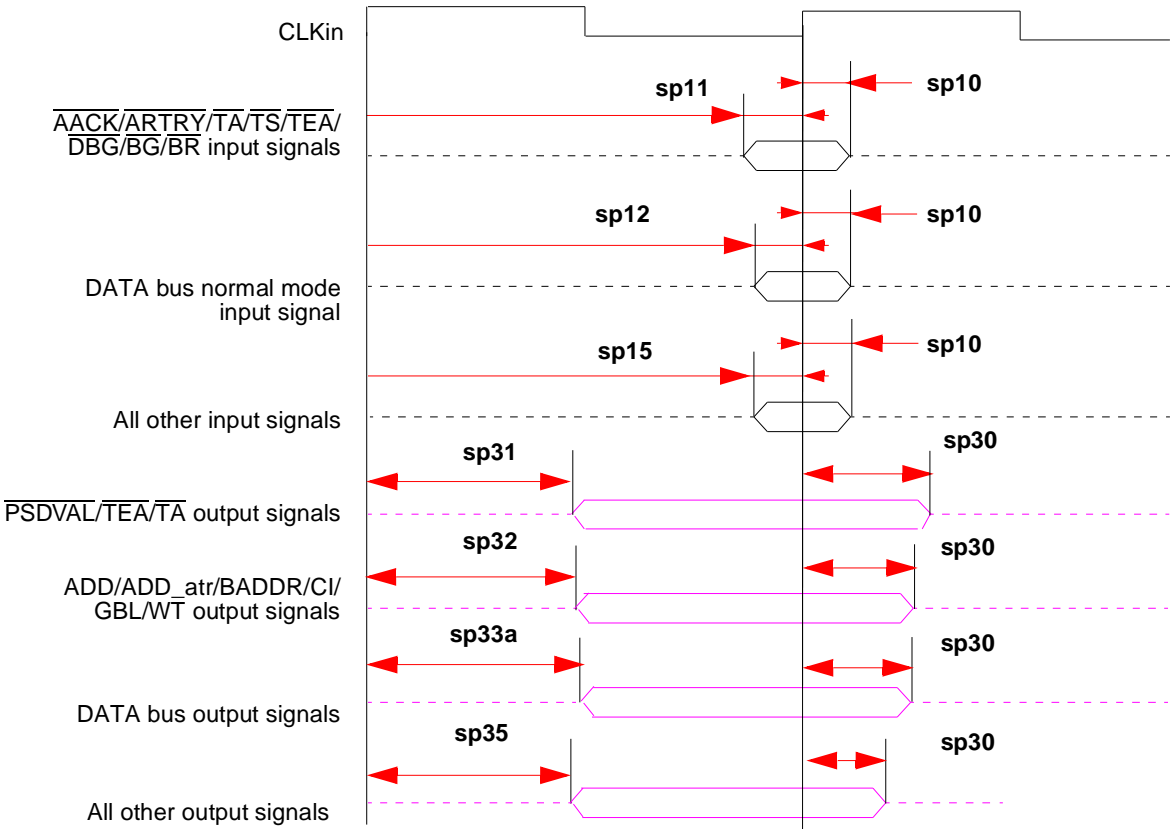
CLKin

sp11

sp10

$\overline{AACK}/\overline{ARTRY}/\overline{TA}/\overline{TS}/\overline{TEA}/$ $\overline{DBG}/\overline{BG}/\overline{BR}$ input signals

sp12

sp10

DATA bus normal mode input signal

sp15

sp10

All other input signals

sp31

sp30

$\overline{PSDVAL}/\overline{TEA}/\overline{TA}$ output signals

sp32

sp30

ADD/ADD_atr/BADDR/CI/ GBL/WT output signals

sp33a

sp30

DATA bus output signals

sp35

sp30

All other output signals